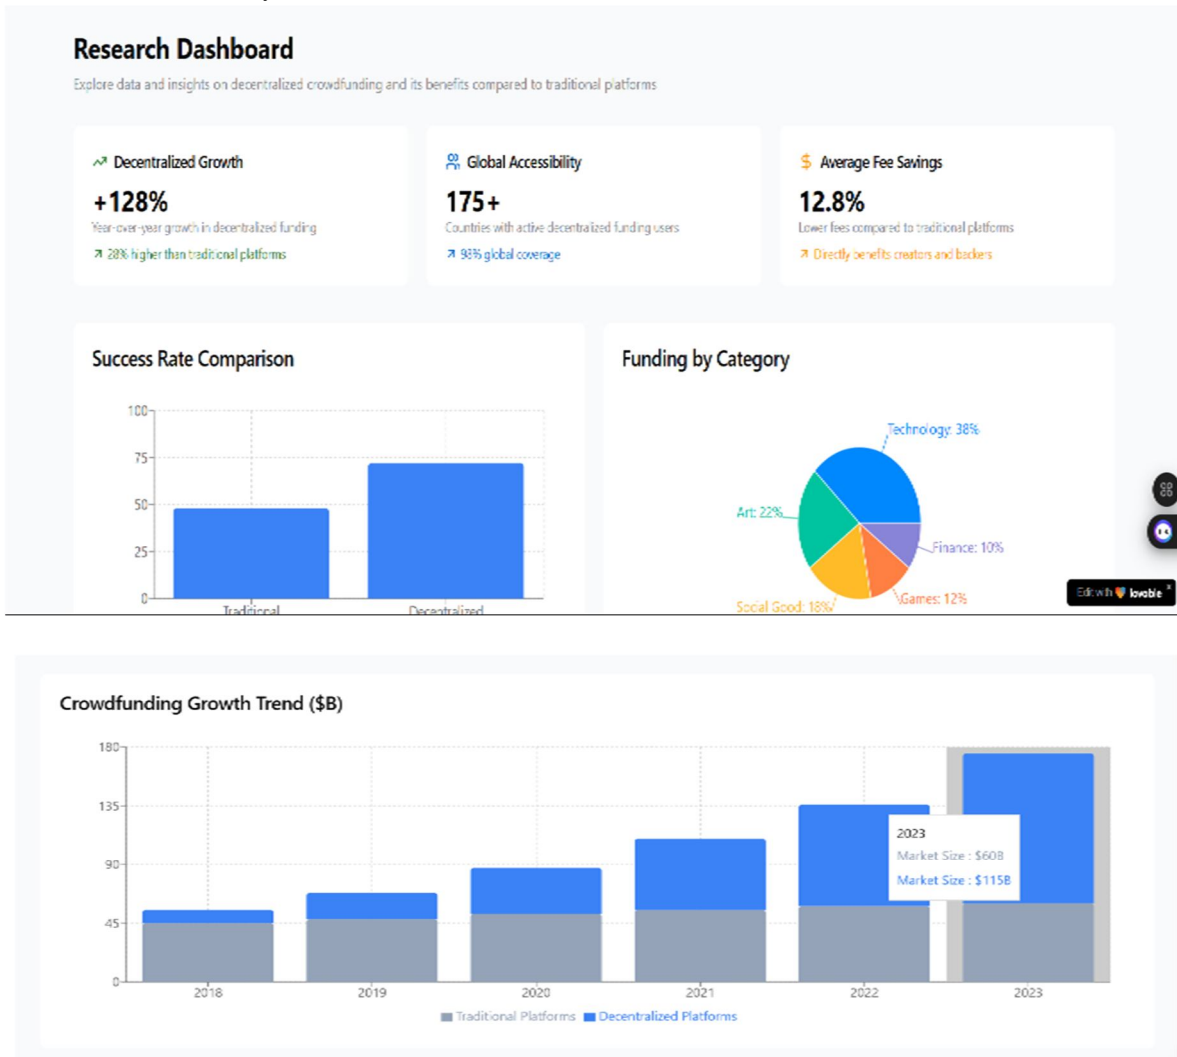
Research Dashboard

Explore data and insights on decentralized crowdfunding and its benefits compared to traditional platforms

Decentralized Growth
+128%
Year-over-year growth in decentralized funding
28% higher than traditional platforms

Global Accessibility
175+
Countries with active decentralized funding users
93% global coverage

Average Fee Savings
12.8%
Lower fees compared to traditional platforms
Directly benefits creators and backers

Success Rate Comparison

100
75
50
25
0
Traditional
Decentralized

Funding by Category

Technology: 38%
Art: 22%
Finance: 10%
Social Good: 18%
Games: 12%

Edit with lovable

Crowdfunding Growth Trend ($B)

180
135
90
45
0
2018
2019
2020
2021
2022
2023

2023
Market Size : $60B
Market Size : $115B

Traditional Platforms
Decentralized Platforms